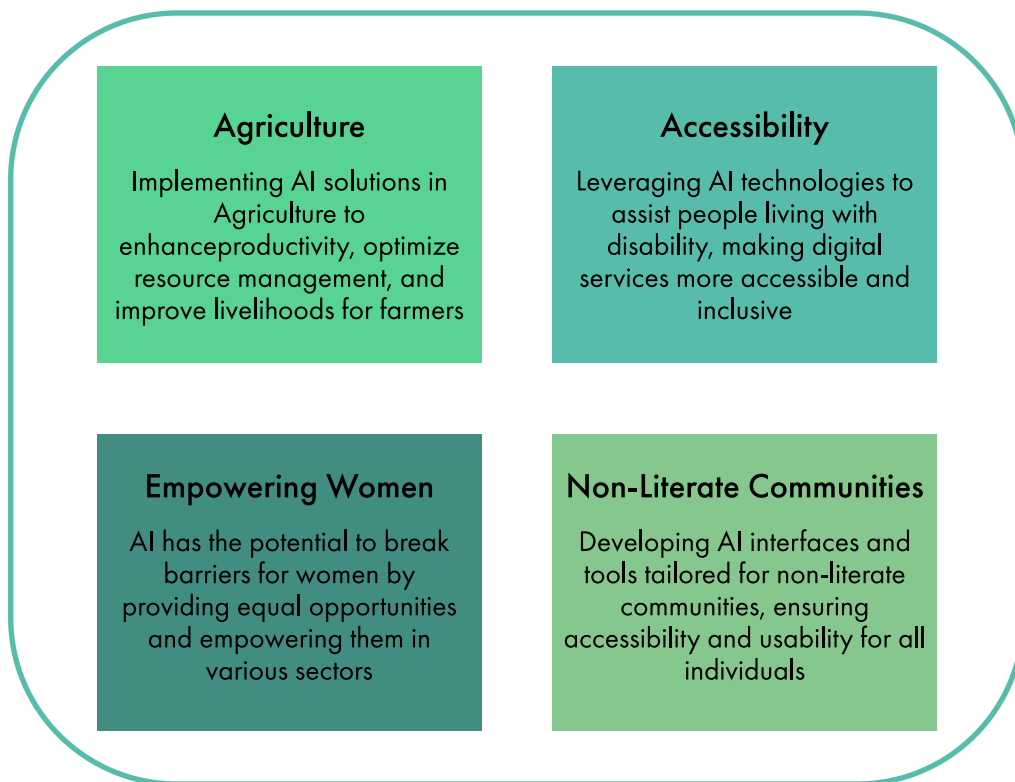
Agriculture

Implementing AI solutions in Agriculture to enhanceproductivity, optimize resource management, and improve livelihoods for farmers

Accessibility

Leveraging AI technologies to assist people living with disability, making digital services more accessible and inclusive

Empowering Women

AI has the potential to break barriers for women by providing equal opportunities and empowering them in various sectors

Non-Literate Communities

Developing AI interfaces and tools tailored for non-literate communities, ensuring accessibility and usability for all individuals